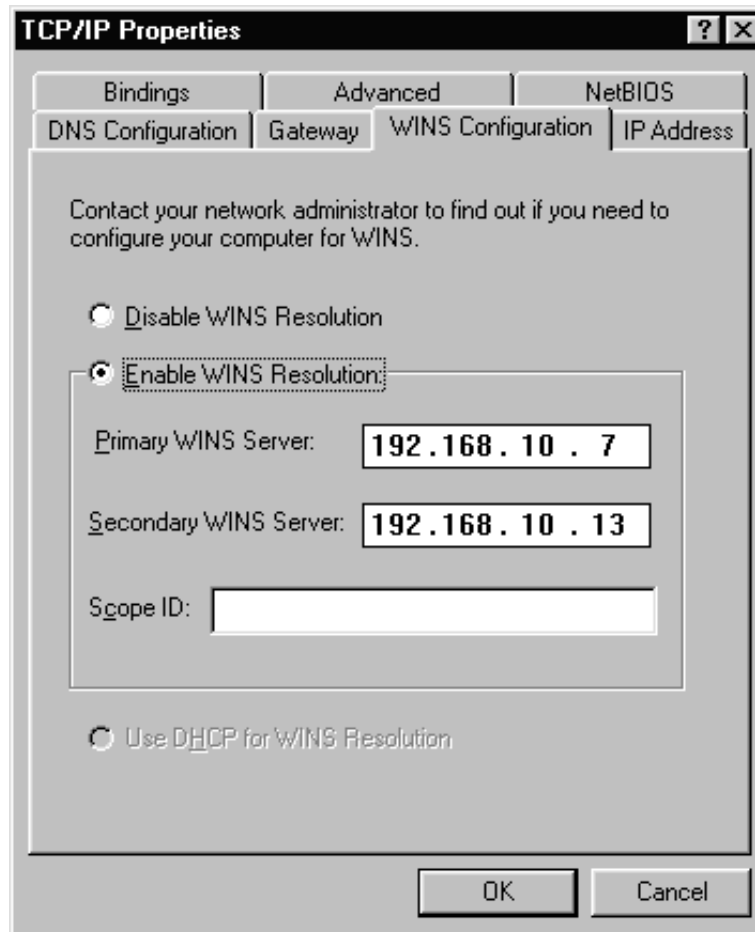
TCP/IP Properties ? X

Bindings | Advanced | NetBIOS
DNS Configuration | Gateway | WINS Configuration | IP Address

Contact your network administrator to find out if you need to configure your computer for WINS.

Disable WINS Resolution

Enable WINS Resolution

Primary WINS Server: 192.168.10 . 7

Secondary WINS Server: 192.168.10 . 13

Scope ID:

Use DHCP for WINS Resolution

OK Cancel